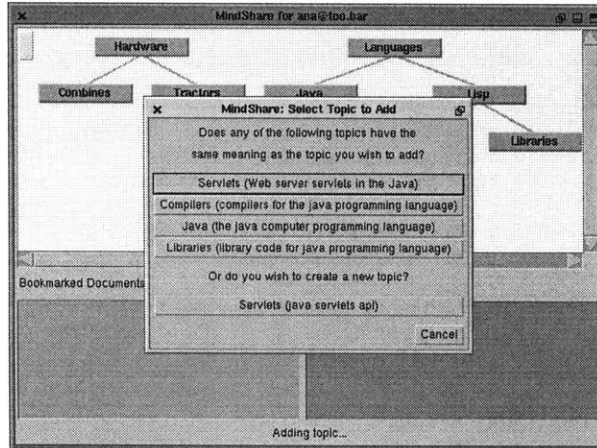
MindShare for ana@foo.bar

Hardware

Languages

Combines

Tractors

Java

Lisp

Libraries

MindShare: Select Topic to Add

Does any of the following topics have the same meaning as the topic you wish to add?

Servlets (Web server servlets in the Java)

Compilers (compilers for the java programming language)

Java (the java computer programming language)

Libraries (library code for java programming language)

Or do you wish to create a new topic?

Servlets (java servlets api)

Cancel

Bookmarked Documents

Adding topic...